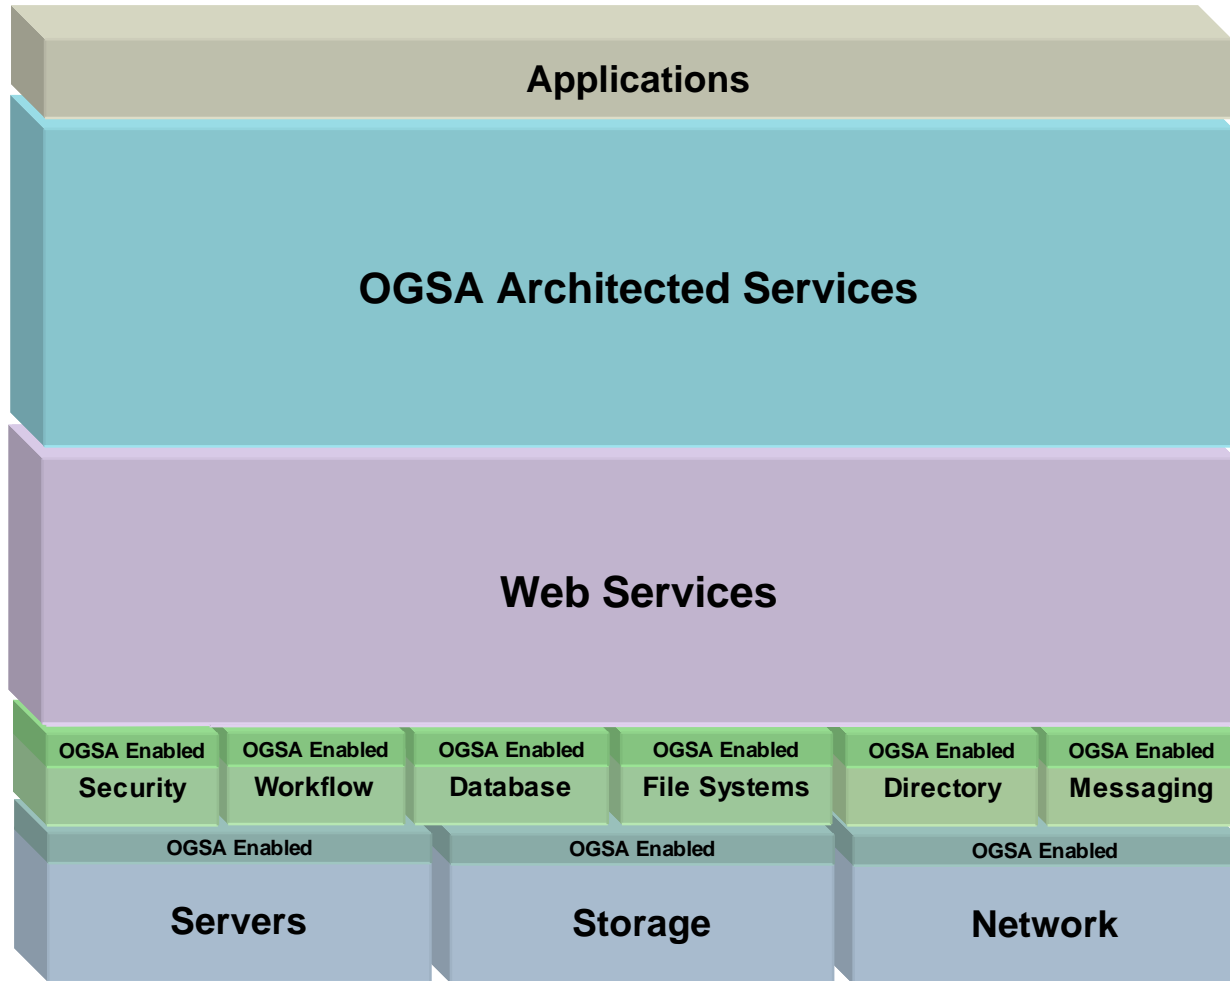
Applications

OGSA Architected Services

Web Services

OGSA Enabled
Security

OGSA Enabled
Workflow

OGSA Enabled
Database

OGSA Enabled
File Systems

OGSA Enabled
Directory

OGSA Enabled
Messaging

OGSA Enabled
Servers

OGSA Enabled
Storage

OGSA Enabled
Network